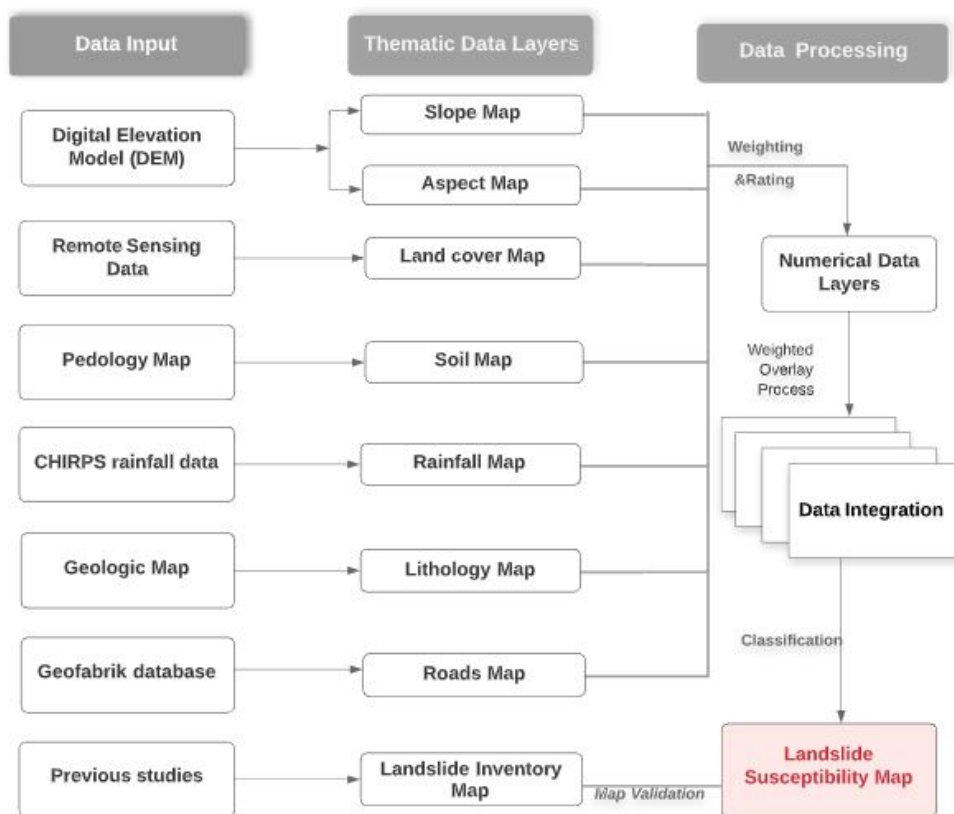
Data Input

Thematic Data Layers

Data Processing

Digital Elevation Model (DEM)

Slope Map

Aspect Map

Weighting &Rating

Remote Sensing Data

Land cover Map

Numerical Data Layers

Pedology Map

Soil Map

Weighted Overlay Process

CHIRPS rainfall data

Rainfall Map

Data Integration

Geologic Map

Lithology Map

Geofabrik database

Roads Map

Classification

Previous studies

Landslide Inventory Map

Map Validation

Landslide Susceptibility Map